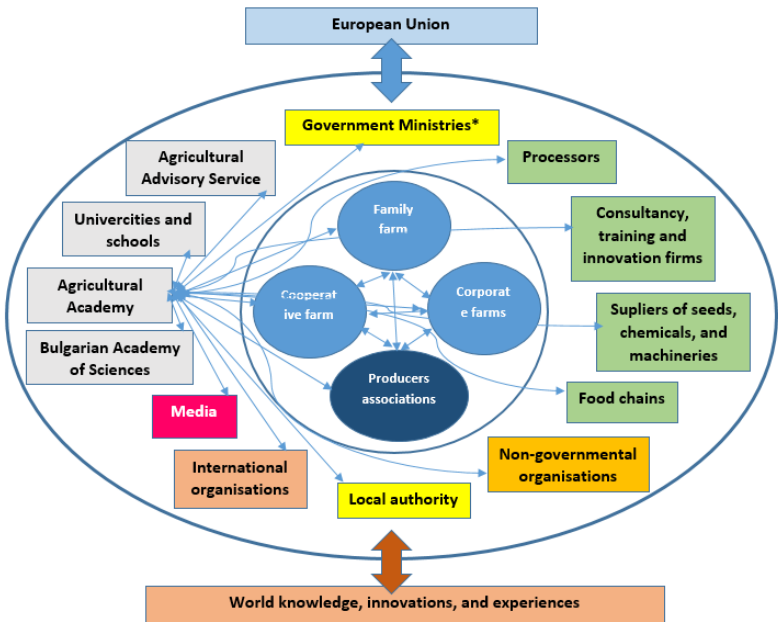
European Union

Government Ministries*

Agricultural Advisory Service

Processors

Univercities and schools

Family farm

Consultancy, training and innovation firms

Agricultural Academy

Cooperat ive farm

Corporat e farms

Supliers of seeds, chemicals, and machineries

Bulgarian Academy of Sciences

Producers associations

Food chains

Media

Non-governmental organisations

International organisations

Local authority

World knowledge, innovations, and experiences